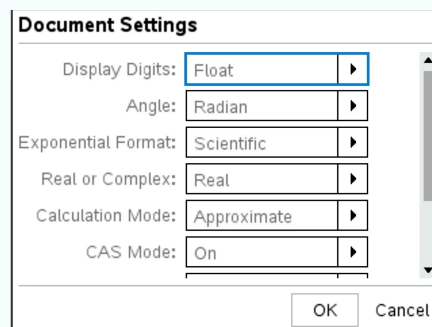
Document Settings

| | |
|---|---|
| Display Digits: | Float |
| Angle: | Radian |
| Exponential Format: | Scientific |
| Real or Complex: | Real |
| Calculation Mode: | Approximate |
| CAS Mode: | On |

OK Cancel